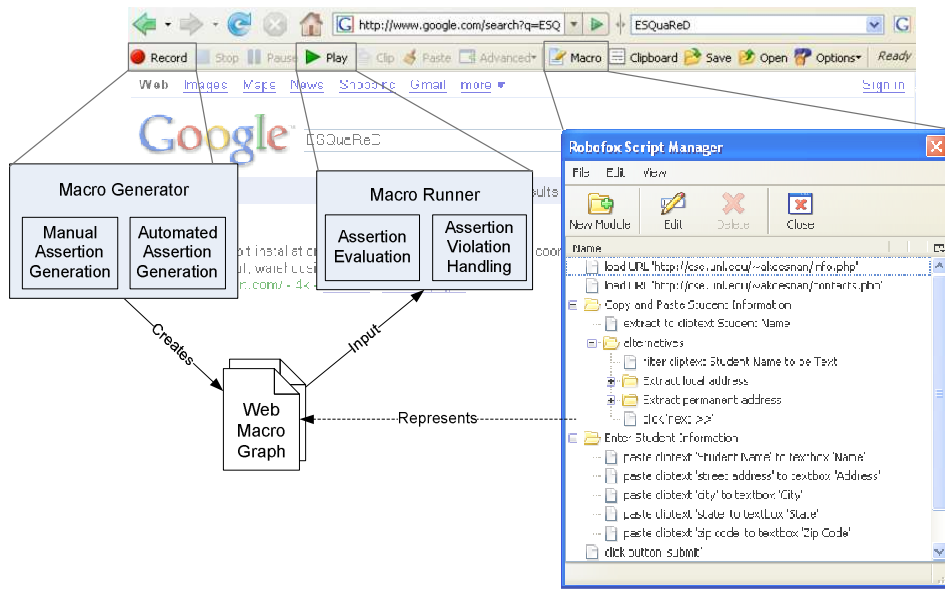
http://www.google.com/search?q=ESQ

ESQuaReD

Record | Stop | Pause | Play | Clip | Paste | Advanced | Macro | Clipboard | Save | Open | Options | Ready

Web Images Maps News Shopping Gmail more Sign in

Google ESQuaReD

Macro Generator

Manual Assertion Generation

Automated Assertion Generation

Macro Runner

Assertion Evaluation

Assertion Violation Handling

Creates

Input

Web Macro Graph

Represents

Robofox Script Manager

File Edit View

New Module | Edit | Delete | Close

Name

load URL 'http://cse.unl.edu/~alkoesnan/info.php'
load URL 'http://cse.unl.edu/~alkoesnan/contacts.php'
Copy and Paste Student Information
extract to cliptext Student Name
alternatives
filter cliptext Student Name to be Text
Extract local address
Extract permanent address
click 'next >>'
Enter Student Information
paste cliptext 'studentName' to textbox 'Name'
paste cliptext 'street address' to textbox 'Address'
paste cliptext 'city' to textbox 'City'
paste cliptext 'state' to textbox 'State'
paste cliptext 'zip code' to textbox 'Zip Code'
click button 'submit'